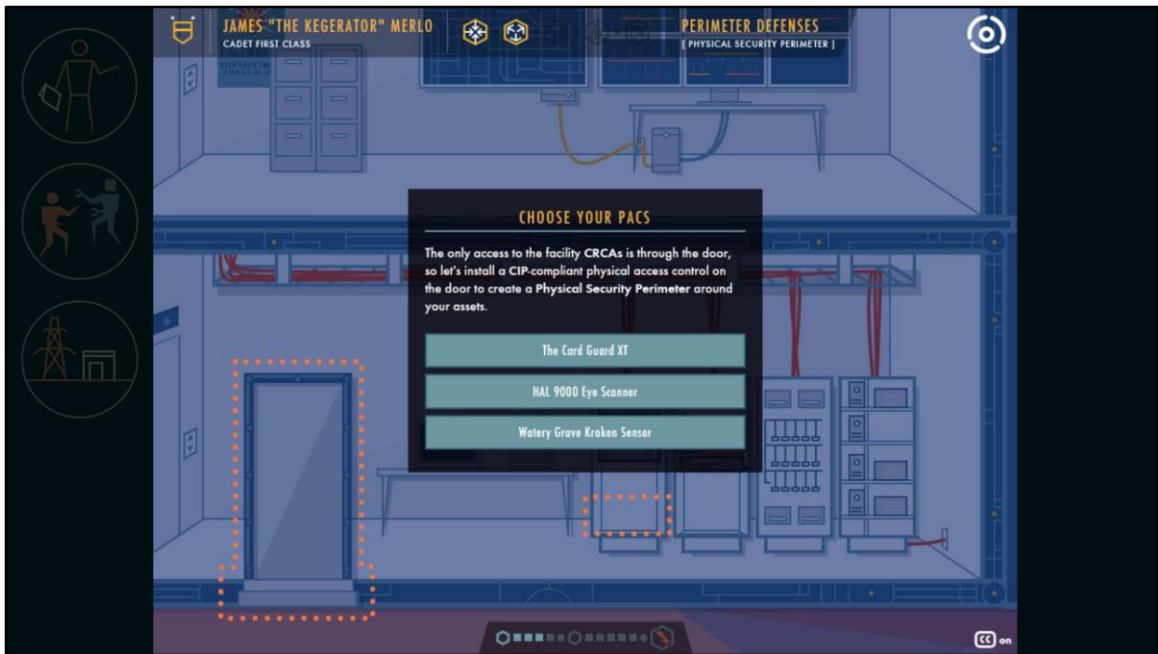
JAMES "THE KEGERATOR" MERLO
CADET FIRST CLASS

PERIMETER DEFENSES
[ PHYSICAL SECURITY PERIMETER ]

CHOOSE YOUR PACS

The only access to the facility CRCAs is through the door, so let's install a CIP-compliant physical access control on the door to create a Physical Security Perimeter around your assets.

The Card Guard XT

HAL 9000 Eye Scanner

Watery Grave Kraken Sensor

CC on